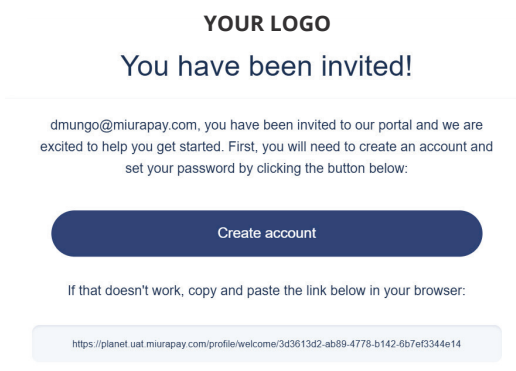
YOUR LOGO

You have been invited!

dmungo@miurapay.com, you have been invited to our portal and we are excited to help you get started. First, you will need to create an account and set your password by clicking the button below:

Create account

If that doesn't work, copy and paste the link below in your browser:

https://planet.uat.miurapay.com/profile/welcome/3d3613d2-ab89-4778-b142-6b7ef3344e14